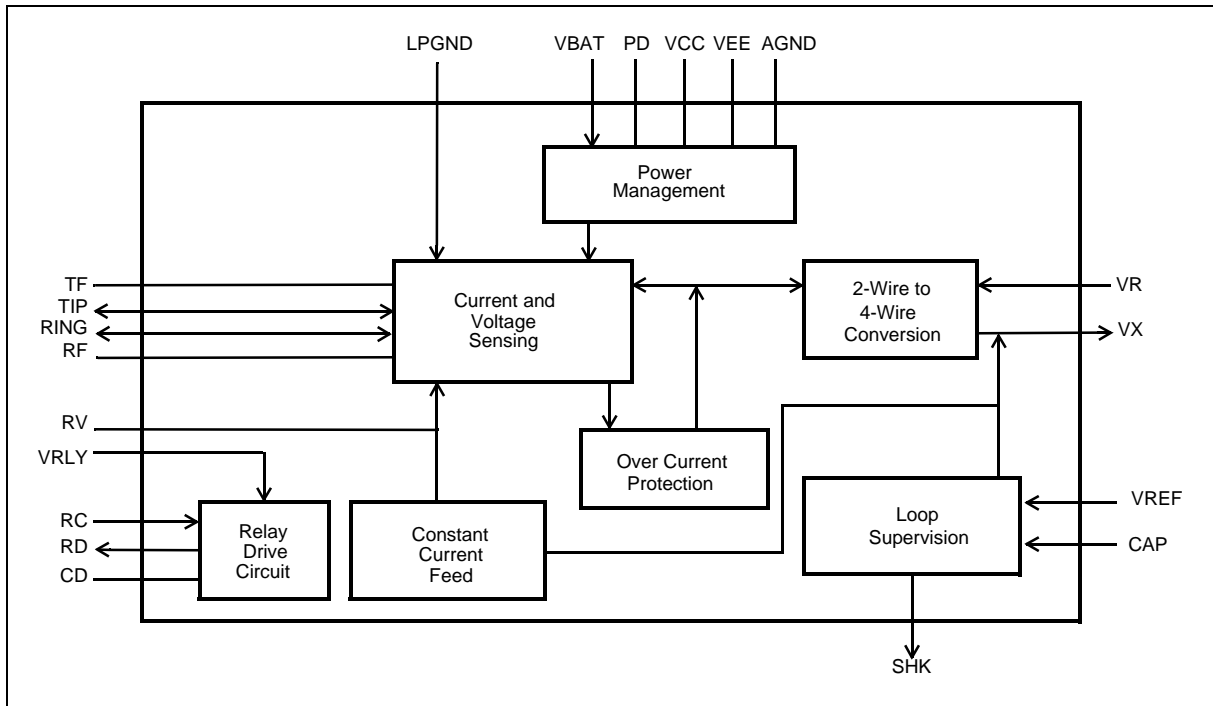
LPGND
VBAT PD VCC VEE AGND

Power Management

TF
TIP
RING
RF

Current and Voltage Sensing

2-Wire to 4-Wire Conversion

VR
VX

RV
VRLY

Over Current Protection

RC
RD
CD

Relay Drive Circuit

Constant Current Feed

Loop Supervision

VREF
CAP

SHK